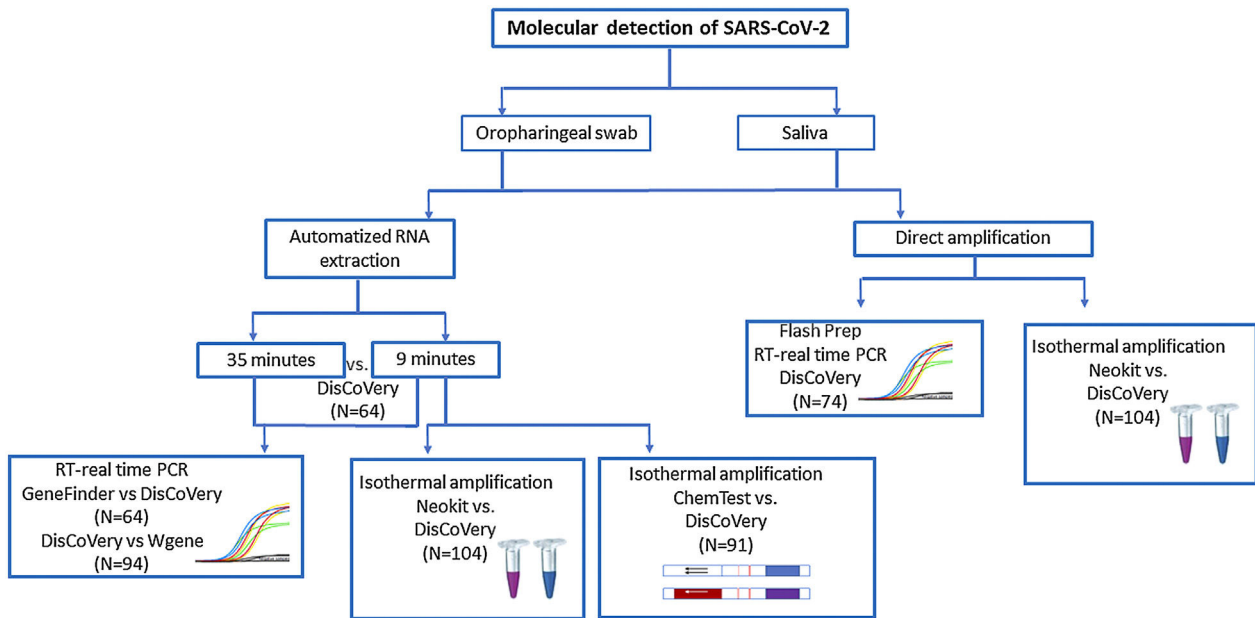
Molecular detection of SARS-CoV-2

Oropharingeal swab

Saliva

Automatized RNA extraction

Direct amplification

35 minutes vs. 9 minutes
DisCoVery
(N=64)

Flash Prep
RT-real time PCR
DisCoVery
(N=74)

Isothermal amplification
Neokit vs.
DisCoVery
(N=104)

RT-real time PCR
GeneFinder vs DisCoVery
(N=64)
DisCoVery vs Wgene
(N=94)

Isothermal amplification
Neokit vs.
DisCoVery
(N=104)

Isothermal amplification
ChemTest vs.
DisCoVery
(N=91)